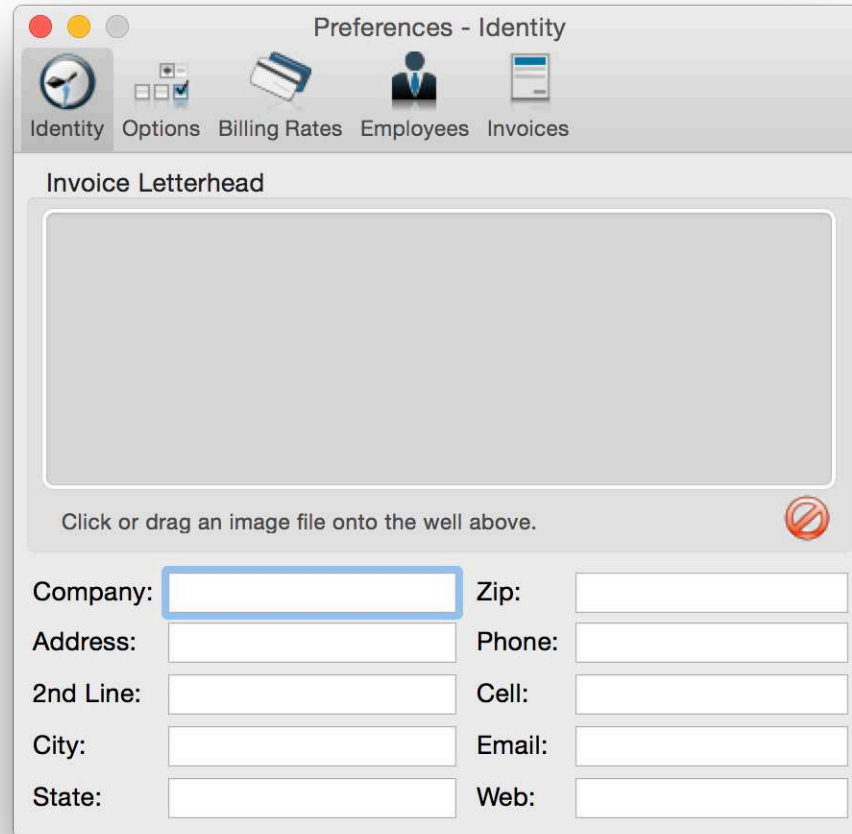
Preferences - Identity

Identity Options Billing Rates Employees Invoices

Invoice Letterhead

Click or drag an image file onto the well above.

Company:
Address:
2nd Line:
City:
State:

Zip:
Phone:
Cell:
Email:
Web: